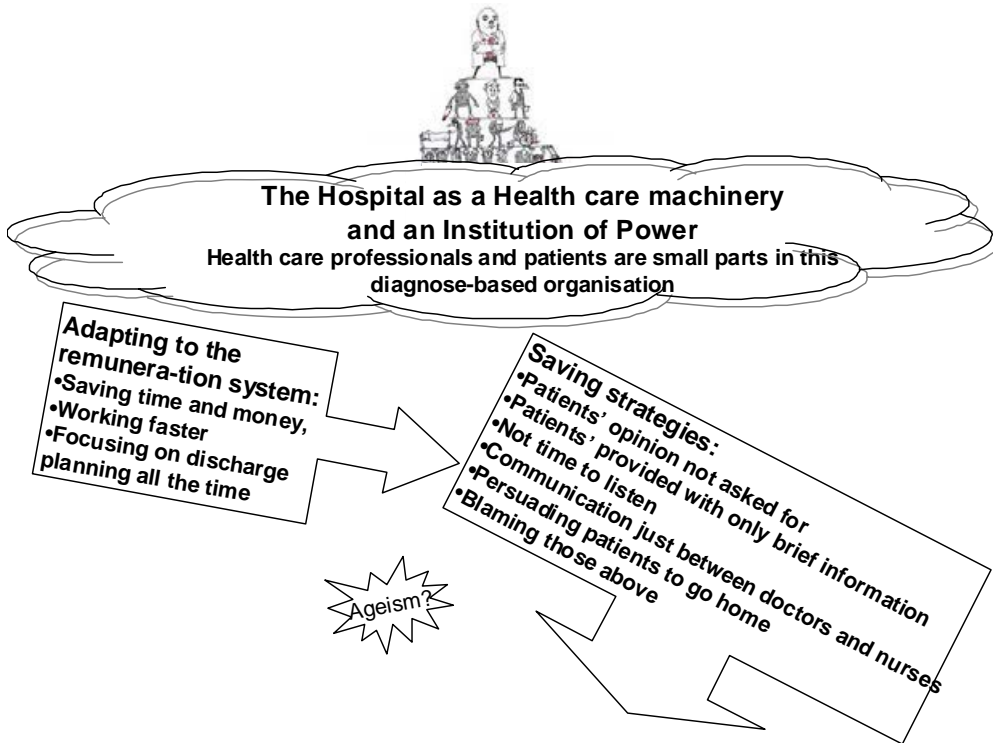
The Hospital as a Health care machinery and an Institution of Power

Health care professionals and patients are small parts in this diagnose-based organisation

Adapting to the remunera-tion system:
•Saving time and money,
•Working faster
•Focusing on discharge planning all the time

Saving strategies:
•Patients' opinion not asked for
•Patients' provided with only brief information
•Not time to listen
•Communication just between doctors and nurses
•Persuading patients to go home
•Blaming those above

Ageism?